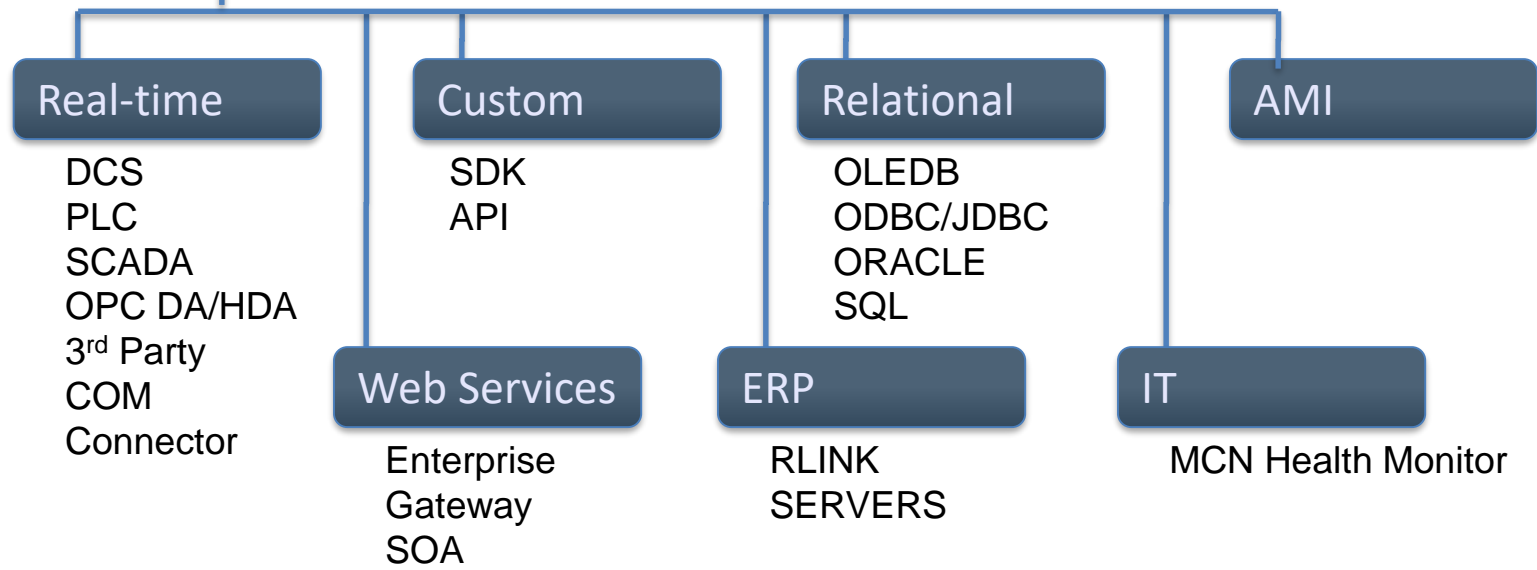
Real-time

DCS
PLC
SCADA
OPC DA/HDA
3$^{rd}$ Party
COM
Connector

Custom

SDK
API

Web Services

Enterprise
Gateway
SOA

Relational

OLEDB
ODBC/JDBC
ORACLE
SQL

ERP

RLINK
SERVERS

AMI

IT

MCN Health Monitor